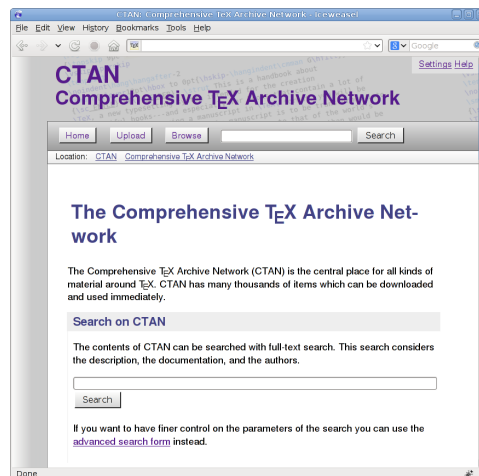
CTAN: Comprehensive TeX Archive Network - Iceweasel

File Edit View History Bookmarks Tools Help

Google

Settings Help

CTAN
Comprehensive TEX Archive Network

Home Upload Browse Search

Location: CTAN Comprehensive TeX Archive Network

The Comprehensive TEX Archive Network

The Comprehensive TEX Archive Network (CTAN) is the central place for all kinds of material around TEX. CTAN has many thousands of items which can be downloaded and used immediately.

Search on CTAN

The contents of CTAN can be searched with full-text search. This search considers the description, the documentation, and the authors.

Search

If you want to have finer control on the parameters of the search you can use the advanced search form instead.

Done